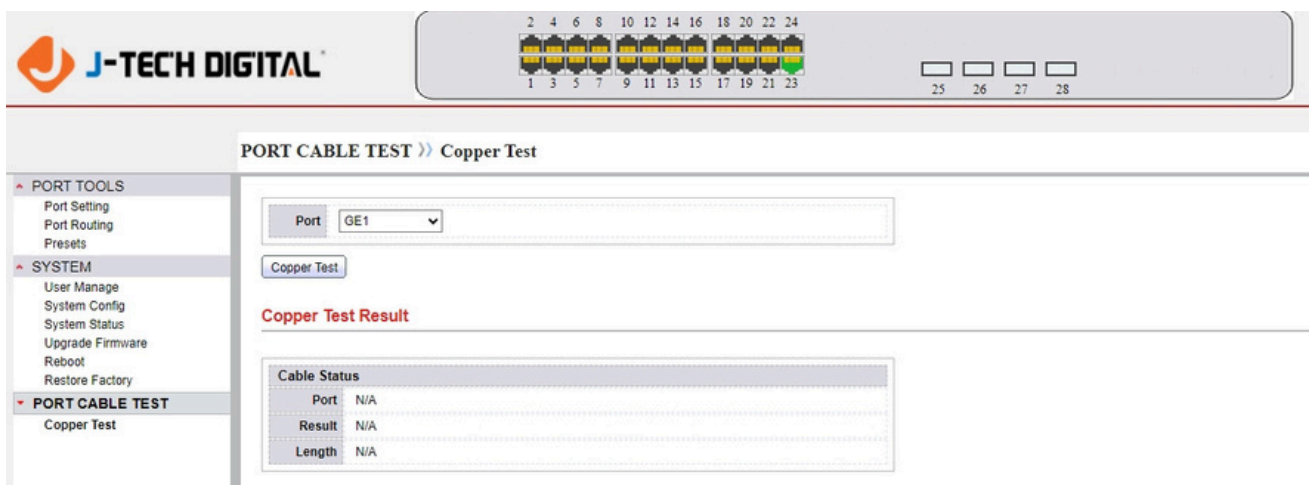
J-TECH DIGITAL

2 4 6 8 10 12 14 16 18 20 22 24
1 3 5 7 9 11 13 15 17 19 21 23
25 26 27 28

PORT CABLE TEST ›› Copper Test

PORT TOOLS
Port Setting
Port Routing
Presets
SYSTEM
User Manage
System Config
System Status
Upgrade Firmware
Reboot
Restore Factory
PORT CABLE TEST
Copper Test

| Port | GE1 |
|---|---|

Copper Test

Copper Test Result

| Cable Status | |
|---|---|
| Port | N/A |
| Result | N/A |
| Length | N/A |